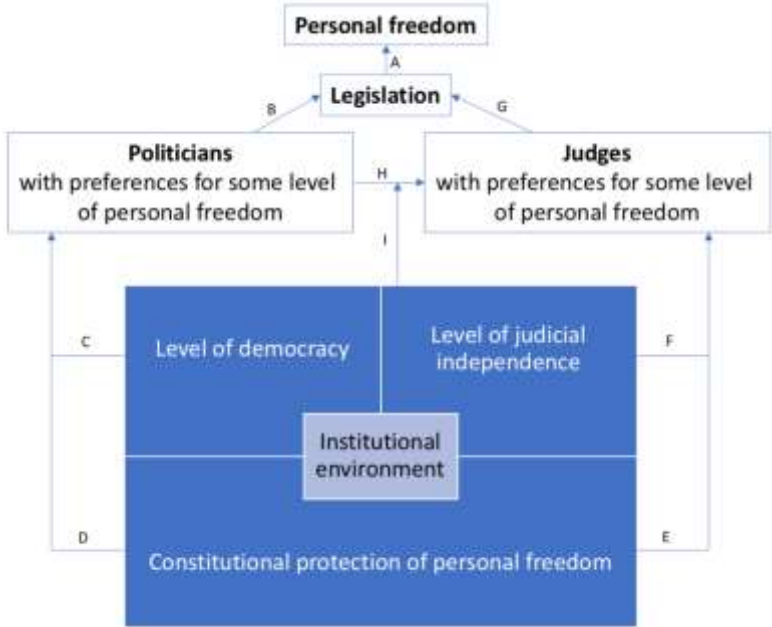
Personal freedom

A

Legislation

B

G

Politicians
with preferences for some level of personal freedom

H

Judges
with preferences for some level of personal freedom

I

C

Level of democracy

Level of judicial independence

F

Institutional environment

D

Constitutional protection of personal freedom

E